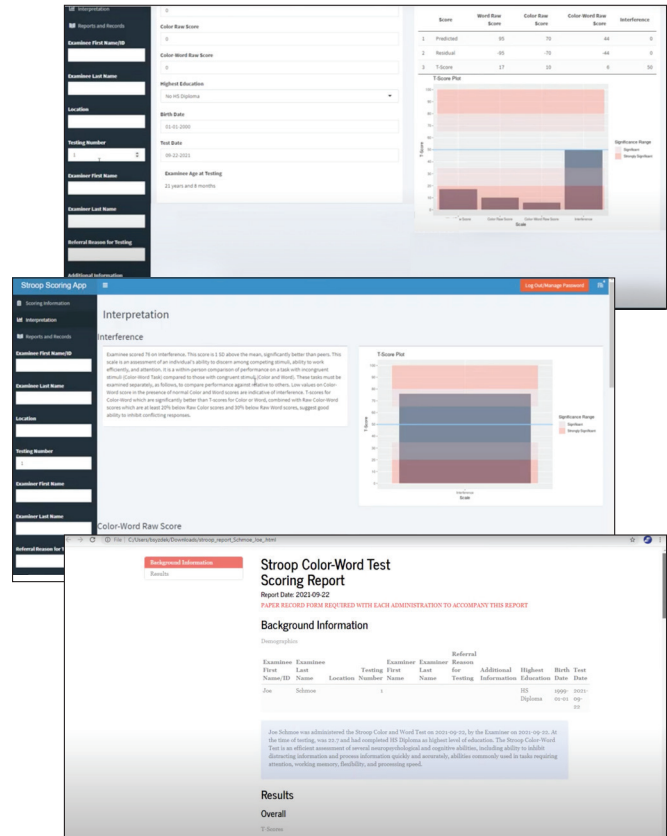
Interpretation
Reports and Records
Examinee First Name/ID
Examinee Last Name
Location
Testing Number
1
Examiner First Name
Examiner Last Name
Referral Reason for Testing
Additional Information

0
Color Raw Score
0
Color-Word Raw Score
0
Highest Education
No HS Diploma
Birth Date
01-01-2000
Test Date
09-22-2021
Examinee Age at Testing
21 years and 8 months

| | Score | Word Raw Score | Color Raw Score | Color-Word Raw Score | Interference |
|---|---|---|---|---|---|
| 1 | Predicted | 93 | 70 | 44 | 0 |
| 2 | Residual | -93 | -70 | -44 | 0 |
| 3 | T-Score | 17 | 15 | 9 | 50 |

T-Score Plot
T-Score
Scale
Significance Range
Significant
Strongly Significant

Stroop Scoring App
Log Out/Manage Password
Scoring Information
Interpretation
Reports and Records
Examinee First Name/ID
Examinee Last Name
Location
Testing Number
1
Examiner First Name
Examiner Last Name
Referral Reason for T

Interpretation
Interference
Examinee scored 75 on interference. This score is 1 SD above the mean, significantly better than peers. This scale is an assessment of an individual's ability to discern among competing stimuli, ability to work efficiently, and attention. It is a within-person comparison of performance on a task with incongruent stimuli (Color-Word Task) compared to those with congruent stimuli (Color and Word). These tasks must be examined separately, as follows, to compare performance against relative to others. Low values on Color-Word score in the presence of normal Color and Word scores are indicative of interference. T-scores for Color-Word which are significantly better than T-scores for Color or Word, combined with Raw Color-Word scores which are at least 20% below Raw Color scores and 30% below Raw Word scores, suggest good ability to inhibit conflicting responses.

T-Score Plot
T-Score
Interference
Scale
Significance Range
Significant
Strongly Significant

Color-Word Raw Score

File | C:/Users/boydeb/Downloads/stroop_report_Schmoe_Joe_.html

Background Information
Results

Stroop Color-Word Test
Scoring Report
Report Date: 2021-09-22
PAPER RECORD FORM REQUIRED WITH EACH ADMINISTRATION TO ACCOMPANY THIS REPORT

Background Information
Demographics

| Examinee First Name/ID | Examinee Last Name | Location | Testing Number | Examiner First Name | Examiner Last Name | Referral Reason for Testing | Additional Information | Highest Education | Birth Date | Test Date |
|---|---|---|---|---|---|---|---|---|---|---|
| Joe | Schmoe | | 1 | | | | | HS Diploma | 1999-01-01 | 2021-09-22 |

Joe Schmoe was administered the Stroop Color and Word Test on 2021-09-22, by the Examiner on 2021-09-22. At the time of testing, was 22.7 and had completed HS Diploma as highest level of education. The Stroop Color-Word Test is an efficient assessment of several neuropsychological and cognitive abilities, including ability to inhibit distracting information and process information quickly and accurately, abilities commonly used in tasks requiring attention, working memory, flexibility, and processing speed.

Results
Overall
T-Scores